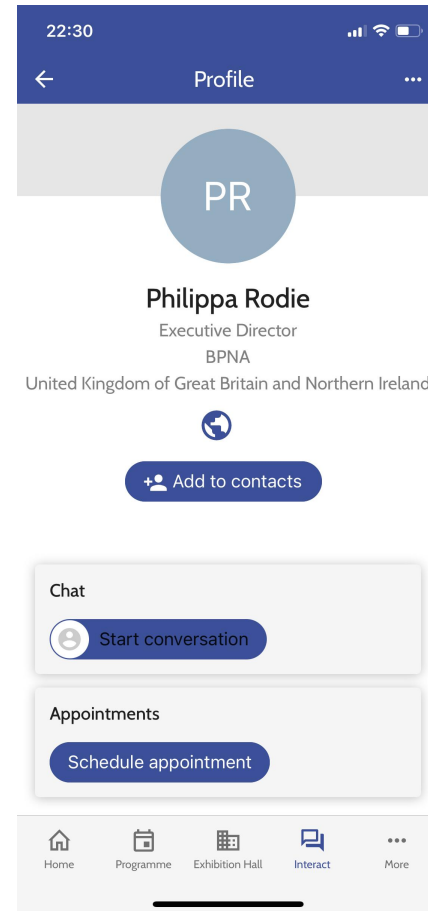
22:30

Profile

PR

Philippa Rodie
Executive Director
BPNA
United Kingdom of Great Britain and Northern Ireland

Add to contacts

Chat

Start conversation

Appointments

Schedule appointment

Home
Programme
Exhibition Hall
Interact
More